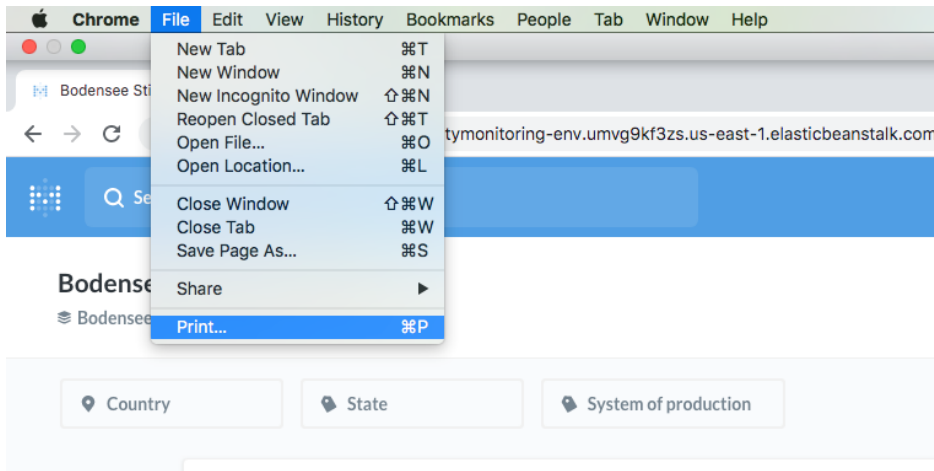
Chrome File Edit View History Bookmarks People Tab Window Help

Bodensee Sti

tymonitoring-env.umvg9kf3zs.us-east-1.elasticbeanstalk.com

New Tab ⌘T
New Window ⌘N
New Incognito Window ⇧⌘N
Reopen Closed Tab ⇧⌘T
Open File... ⌘O
Open Location... ⌘L
Close Window ⇧⌘W
Close Tab ⌘W
Save Page As... ⌘S
Share
Print... ⌘P

Se

Bodense

Bodensee

Country

State

System of production